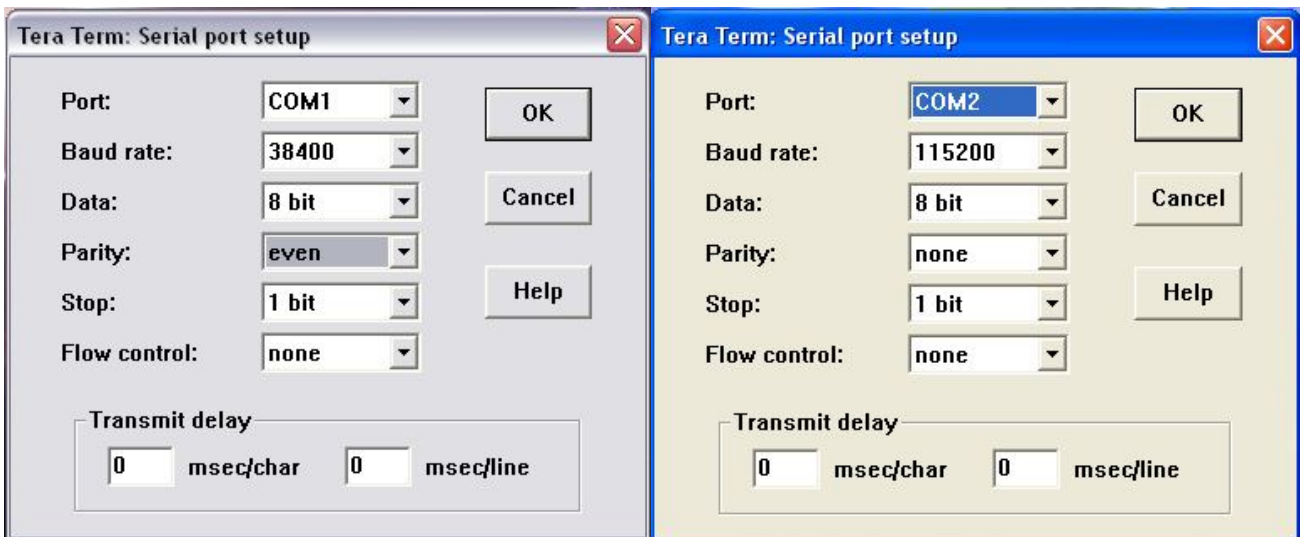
Tera Term: Serial port setup

Port: COM1
Baud rate: 38400
Data: 8 bit
Parity: even
Stop: 1 bit
Flow control: none

OK
Cancel
Help

Transmit delay
0 msec/char 0 msec/line

Tera Term: Serial port setup

Port: COM2
Baud rate: 115200
Data: 8 bit
Parity: none
Stop: 1 bit
Flow control: none

OK
Cancel
Help

Transmit delay
0 msec/char 0 msec/line